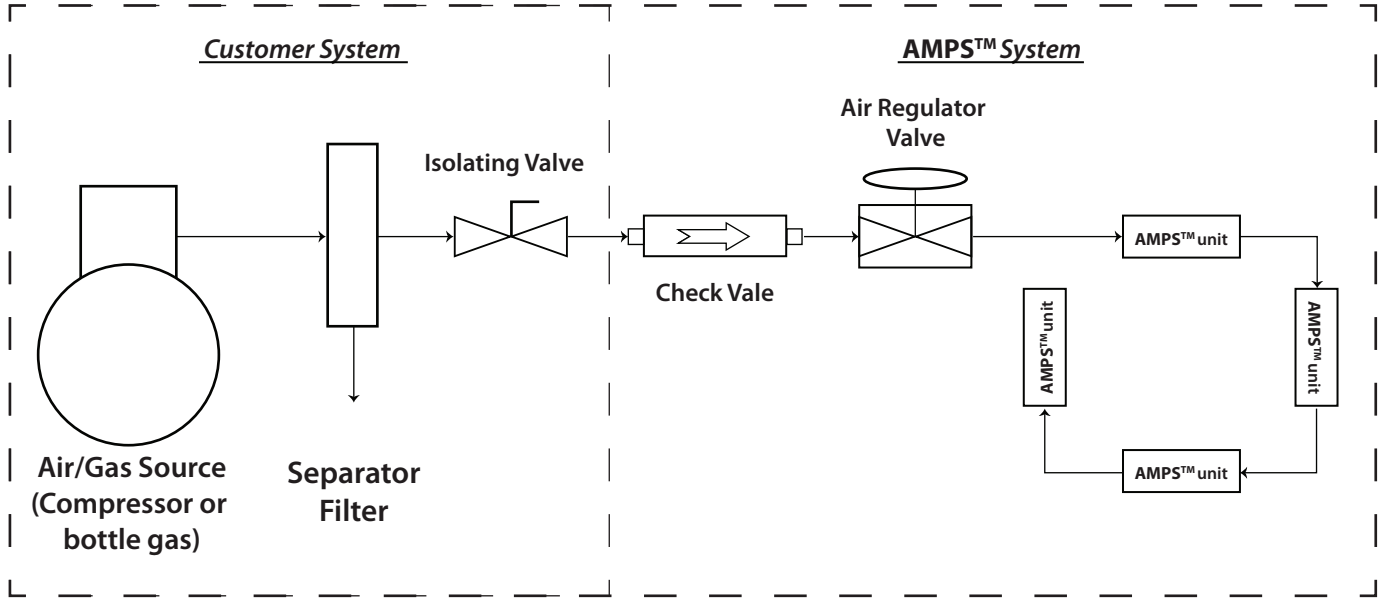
Customer System

AMPS$^{TM}$ System

Isolating Valve

Air Regulator Valve

Check Vale

AMPS$^{TM}$unit

AMPS$^{TM}$ unit

AMPS$^{TM}$unit

AMPS$^{TM}$unit

Air/Gas Source (Compressor or bottle gas)

Separator Filter